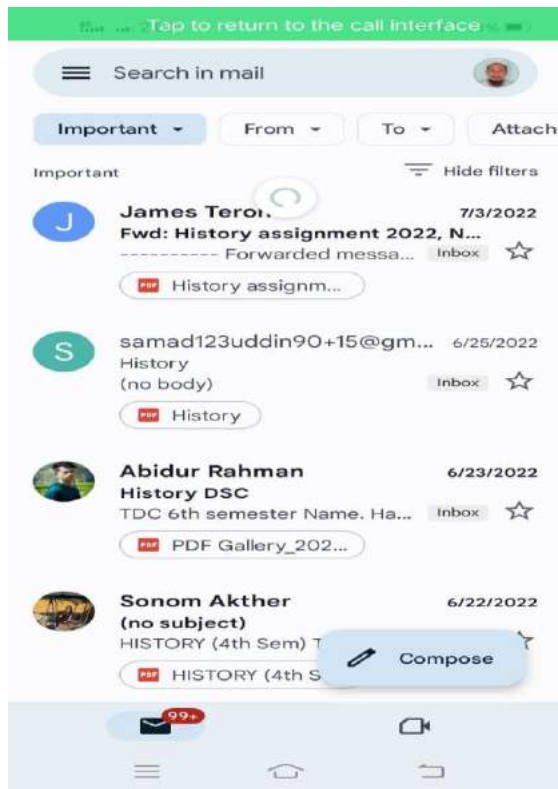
Tap to return to the call interface

Search in mail

Important From To Attach

Important

Hide filters

J James Teron 7/3/2022
Fwd: History assignment 2022, N...
---------- Forwarded messa... Inbox
PDF History assignm...

S samad123uddin90+15@gm... 6/25/2022
History
(no body) Inbox
PDF History

Abidur Rahman 6/23/2022
History DSC
TDC 6th semester Name. Ha... Inbox
PDF PDF Gallery_202...

Sonom Akther 6/22/2022
(no subject)
HISTORY (4th Sem) T
PDF HISTORY (4th S

Compose

99+